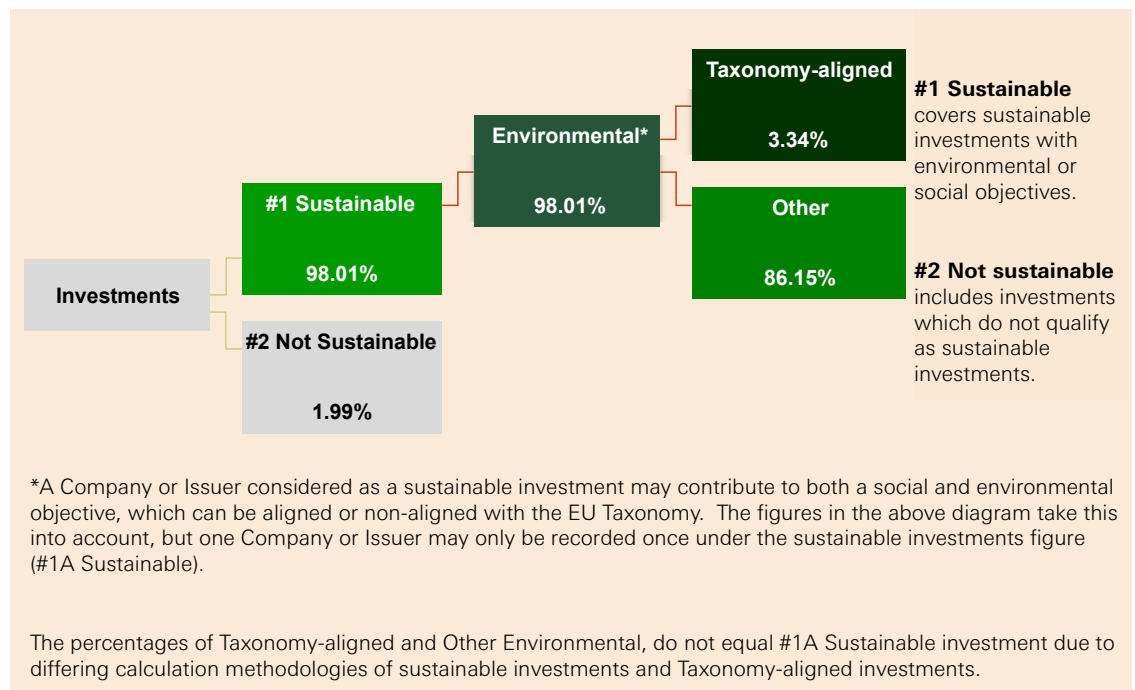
Investments

#1 Sustainable

98.01%

#2 Not Sustainable

1.99%

Environmental*

98.01%

Taxonomy-aligned

3.34%

Other

86.15%

**#1 Sustainable** covers sustainable investments with environmental or social objectives.

**#2 Not sustainable** includes investments which do not qualify as sustainable investments.

*A Company or Issuer considered as a sustainable investment may contribute to both a social and environmental objective, which can be aligned or non-aligned with the EU Taxonomy. The figures in the above diagram take this into account, but one Company or Issuer may only be recorded once under the sustainable investments figure (#1A Sustainable).

The percentages of Taxonomy-aligned and Other Environmental, do not equal #1A Sustainable investment due to differing calculation methodologies of sustainable investments and Taxonomy-aligned investments.